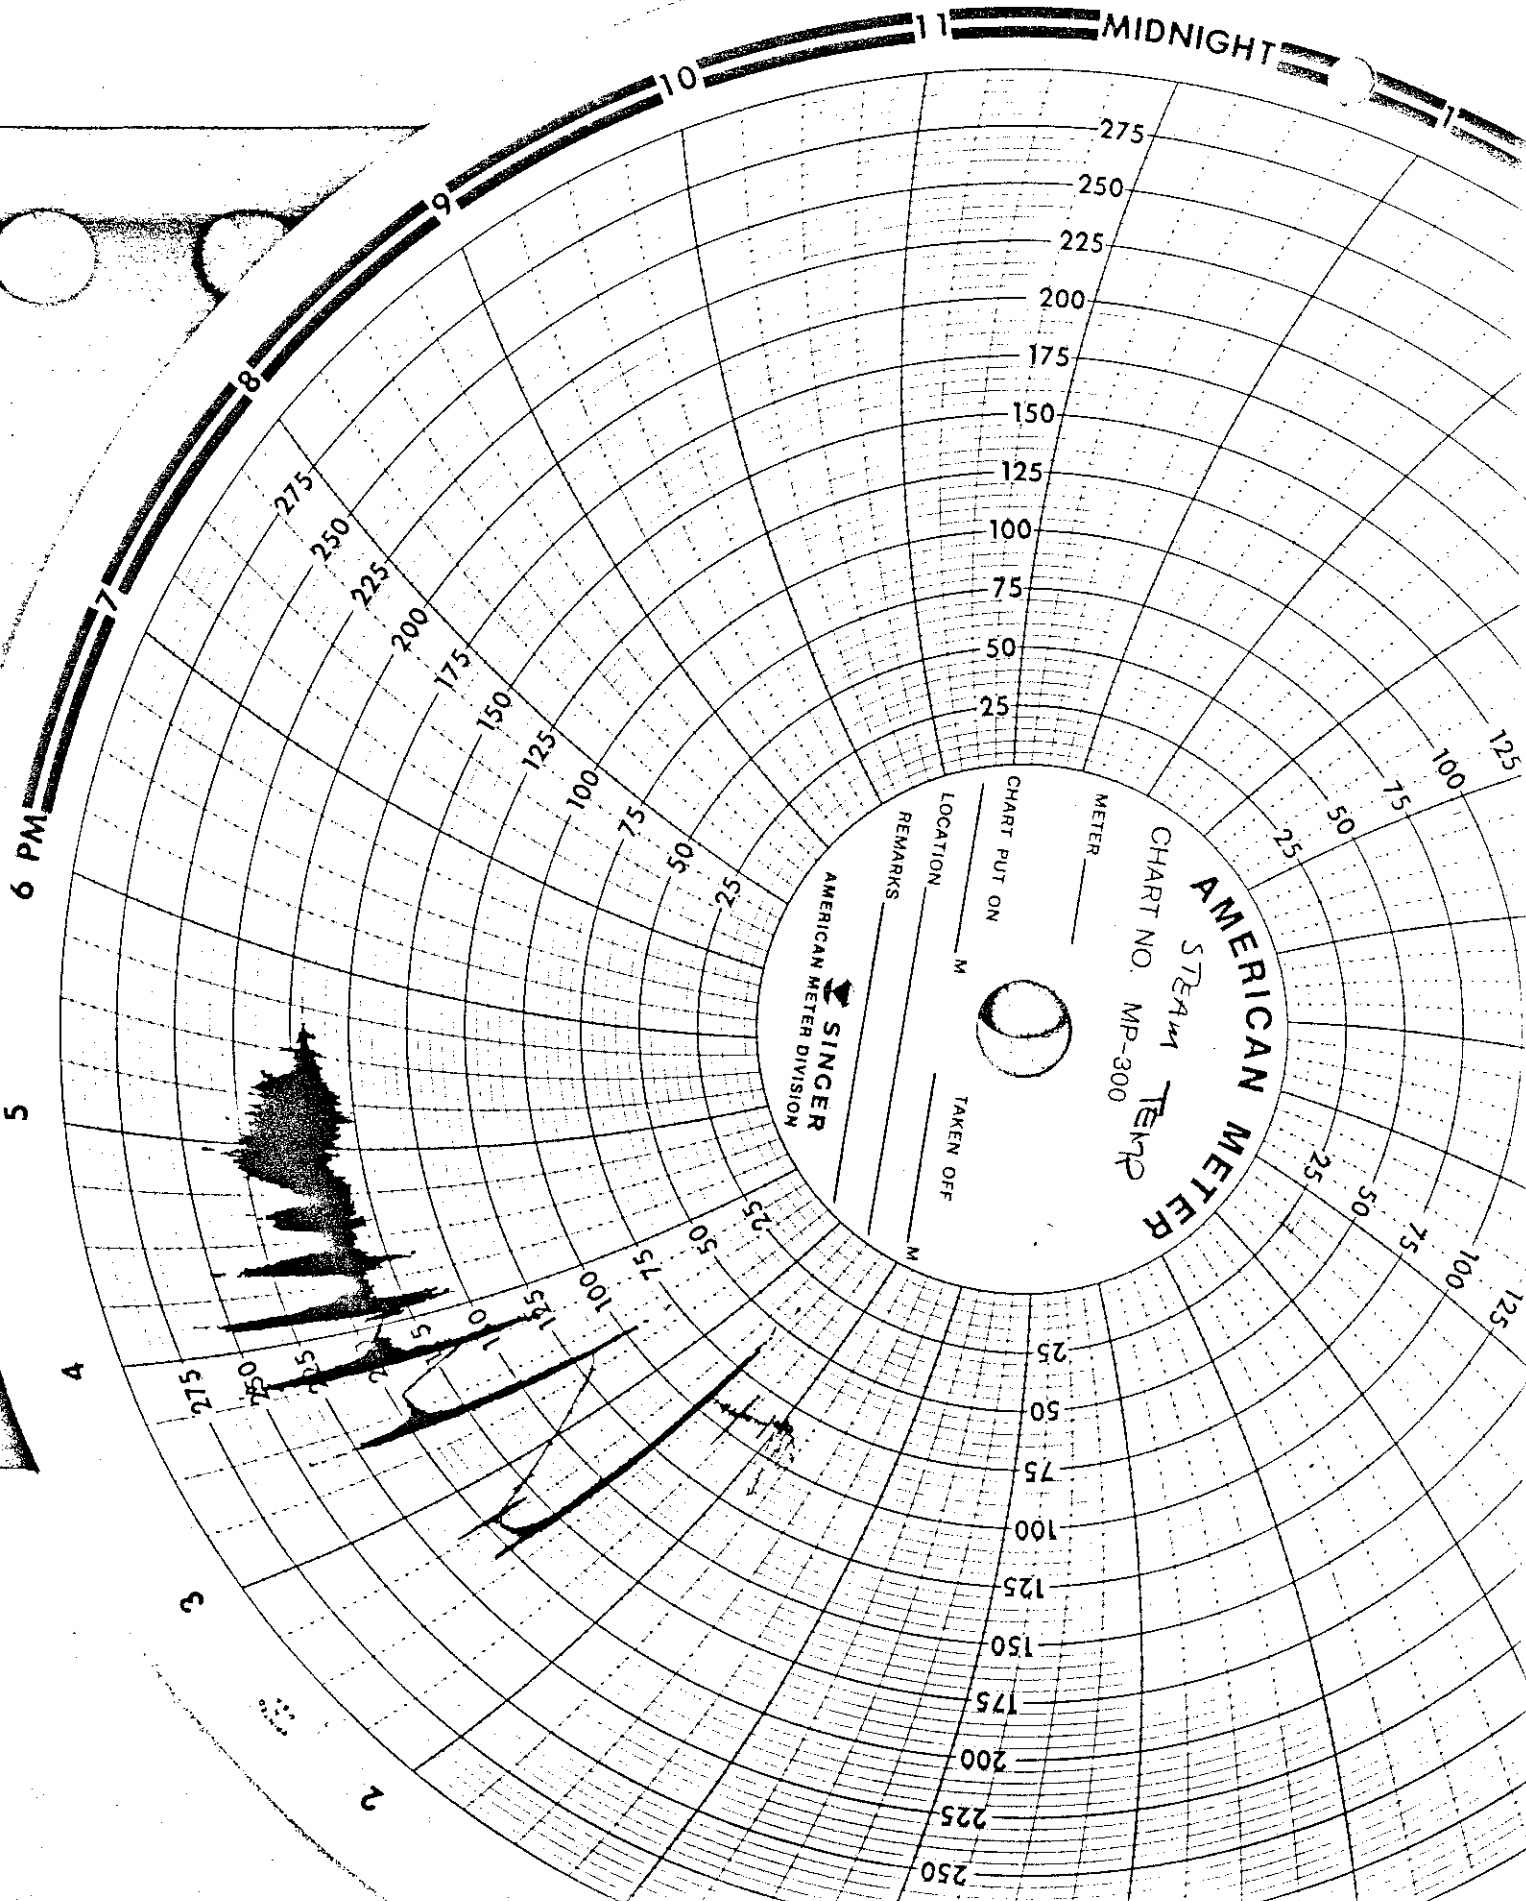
11 MIDNIGHT 1
10
9
8
7
6 PM
5
4
3
2

275
250
225
200
175
150
125
100
75
50
25

275
250
225
200
175
150
125
100
75
50
25

25
50
75
100
125

25
50
75
100
125

275
250
225
200
175
150
125
100
75
50
25

25
50
75
100
125
150
175
200
225
250

AMERICAN METER
CHART NO. MP-300
STEAM TEMP
METER
CHART PUT ON M
LOCATION
REMARKS
TAKEN OFF M
SINGER
AMERICAN METER DIVISION